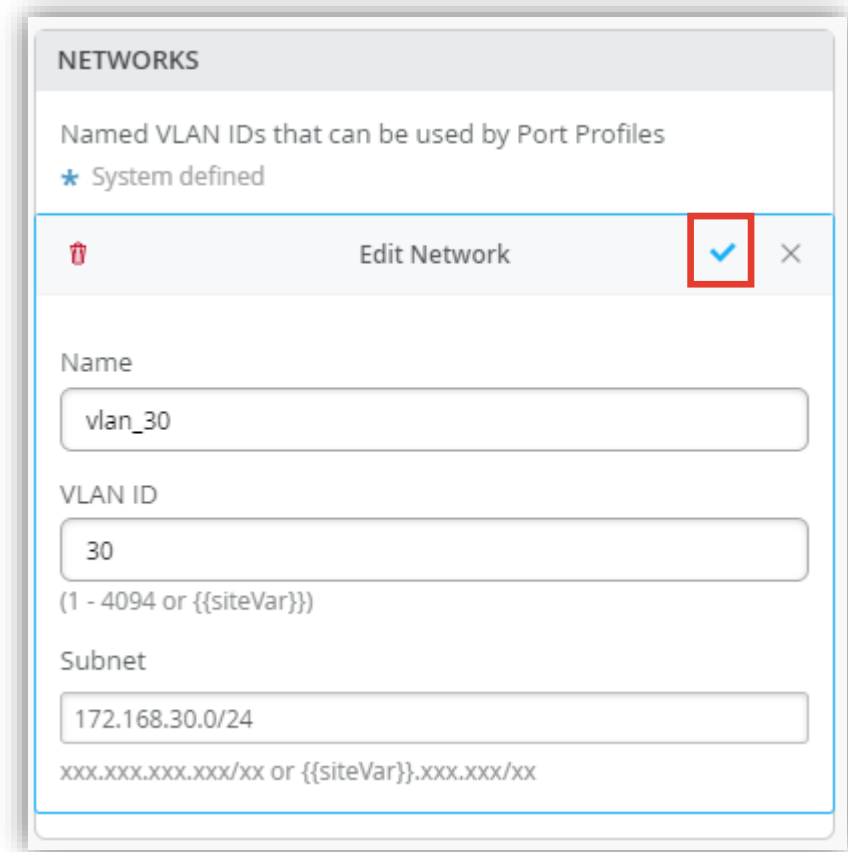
NETWORKS

Named VLAN IDs that can be used by Port Profiles

★ System defined

Edit Network ✓ ×

Name

vlan_30

VLAN ID

30

(1 - 4094 or {{siteVar}})

Subnet

172.168.30.0/24

xxx.xxx.xxx.xxx/xx or {{siteVar}}.xxx.xxx/xx